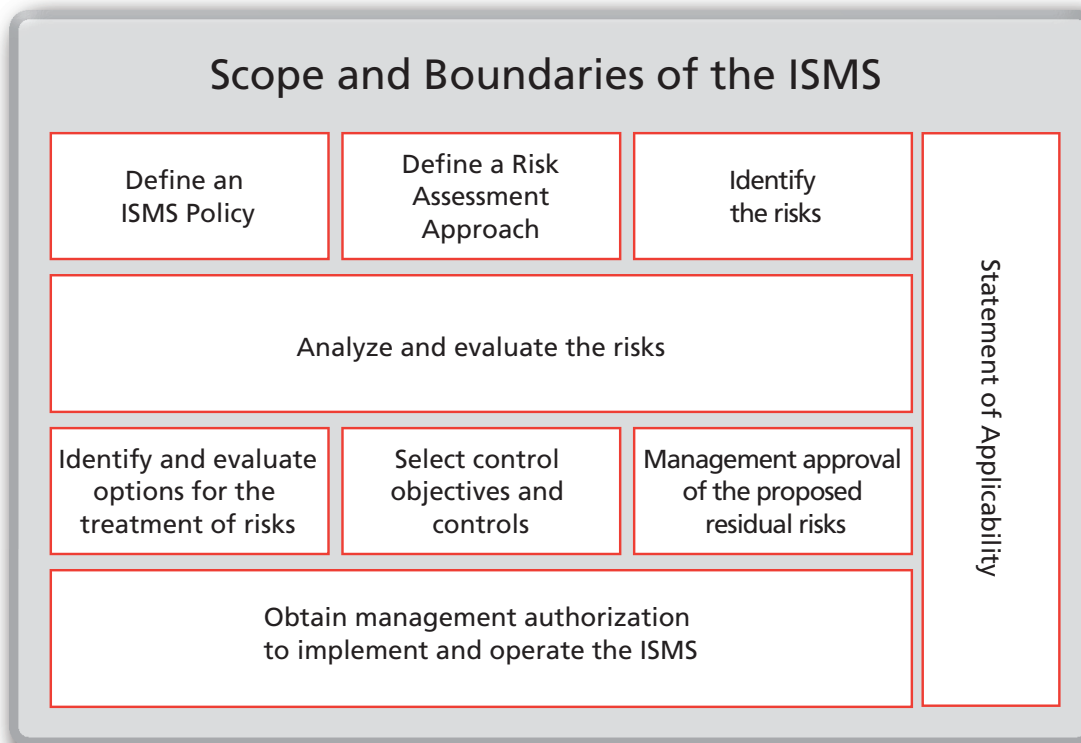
Scope and Boundaries of the ISMS

Define an ISMS Policy

Define a Risk Assessment Approach

Identify the risks

Analyze and evaluate the risks

Identify and evaluate options for the treatment of risks

Select control objectives and controls

Management approval of the proposed residual risks

Obtain management authorization to implement and operate the ISMS

Statement of Applicability